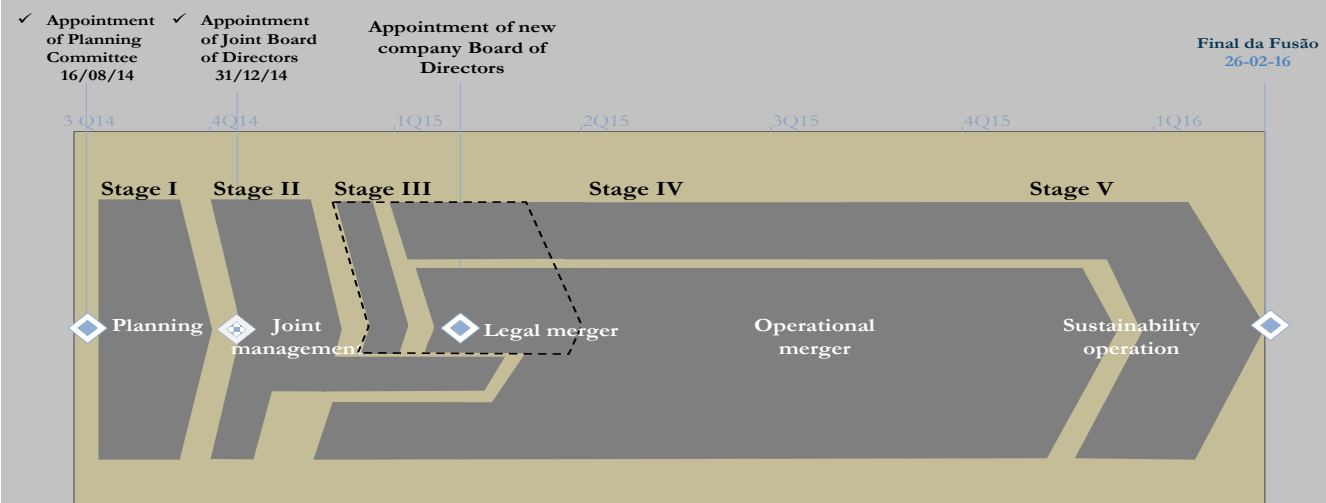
✓ Appointment of Planning Committee 16/08/14

✓ Appointment of Joint Board of Directors 31/12/14

Appointment of new company Board of Directors

Final da Fusão 26-02-16

3 Q14
4Q14
1Q15
2Q15
3Q15
4Q15
1Q16

Stage I
Stage II
Stage III
Stage IV
Stage V

Planning
Joint managemen
Legal merger
Operational merger
Sustainability operation